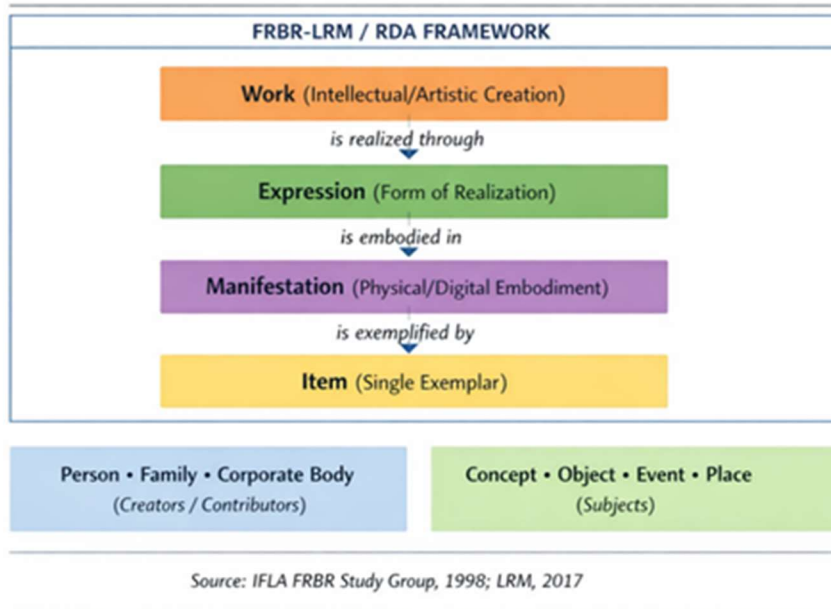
FRBR-LRM / RDA FRAMEWORK

Work (Intellectual/Artistic Creation)

is realized through

Expression (Form of Realization)

is embodied in

Manifestation (Physical/Digital Embodiment)

is exemplified by

Item (Single Exemplar)

Person • Family • Corporate Body
(Creators / Contributors)

Concept • Object • Event • Place
(Subjects)

Source: IFLA FRBR Study Group, 1998; LRM, 2017